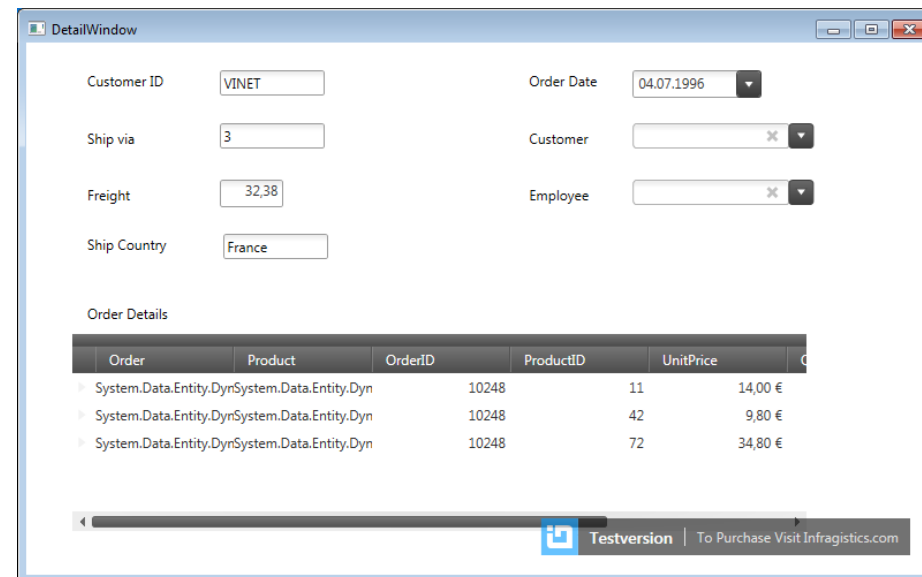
DetailWindow

Customer ID VINET

Order Date 04.07.1996

Ship via 3

Customer

Freight 32,38

Employee

Ship Country France

Order Details

| Order | Product | OrderID | ProductID | UnitPrice |
|---|---|---|---|---|
| System.Data.Entity.Dyn | System.Data.Entity.Dyn | 10248 | 11 | 14,00 € |
| System.Data.Entity.Dyn | System.Data.Entity.Dyn | 10248 | 42 | 9,80 € |
| System.Data.Entity.Dyn | System.Data.Entity.Dyn | 10248 | 72 | 34,80 € |

Testversion | To Purchase Visit Infragistics.com